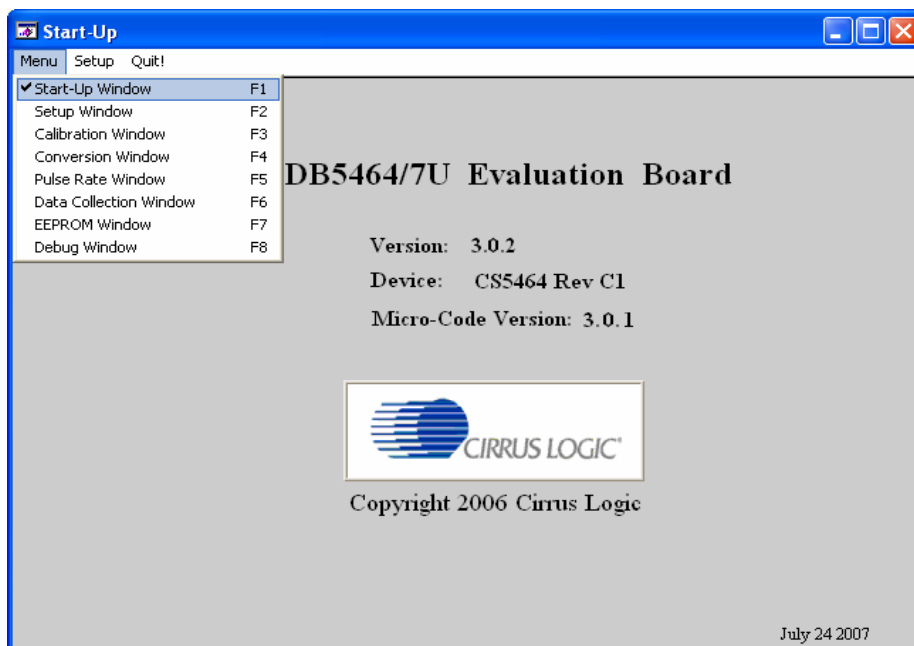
Start-Up

Menu Setup Quit!

✔Start-Up Window F1
Setup Window F2
Calibration Window F3
Conversion Window F4
Pulse Rate Window F5
Data Collection Window F6
EEPROM Window F7
Debug Window F8

DB5464/7U Evaluation Board

Version: 3.0.2

Device: CS5464 Rev C1

Micro-Code Version: 3.0.1

CIRRUS LOGIC®

Copyright 2006 Cirrus Logic

July 24 2007